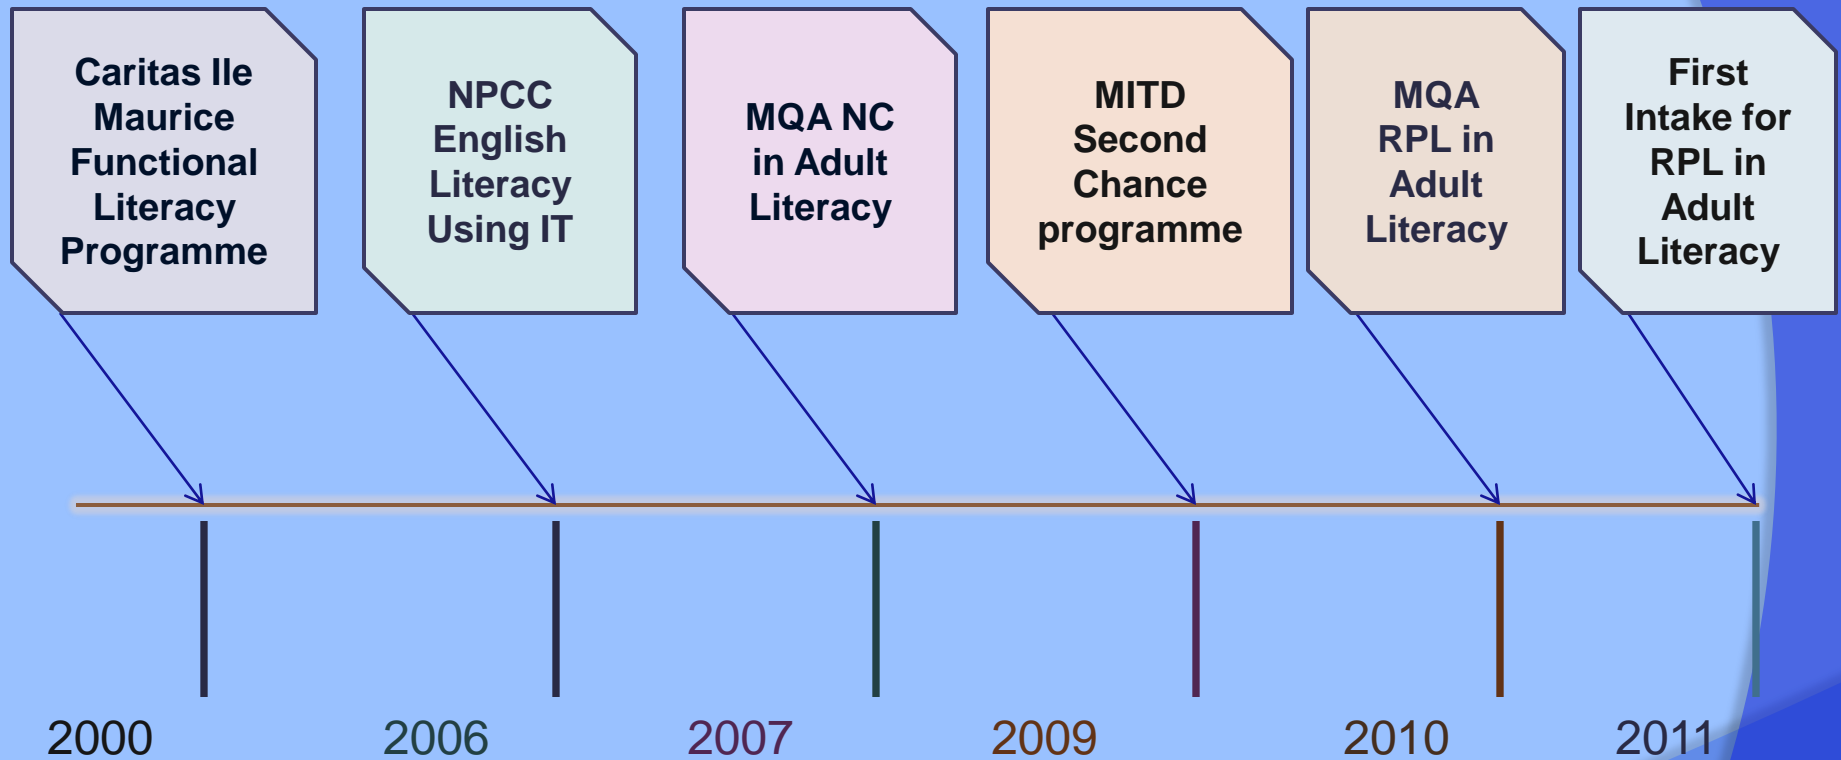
Caritas Ile Maurice Functional Literacy Programme

NPCC English Literacy Using IT

MQA NC in Adult Literacy

MITD Second Chance programme

MQA RPL in Adult Literacy

First Intake for RPL in Adult Literacy

2000

2006

2007

2009

2010

2011